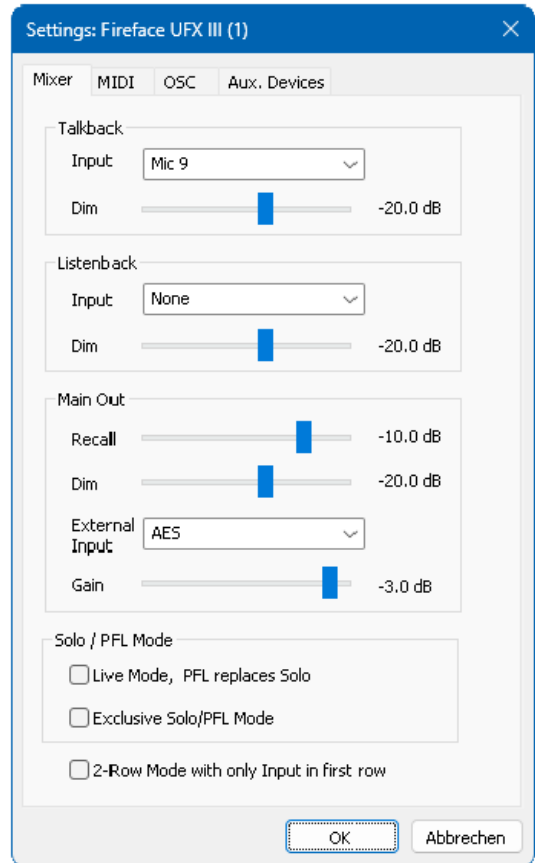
Settings: Fireface UFX III (1)

Mixer | MIDI | OSC | Aux. Devices

Talkback

Input Mic 9

Dim -20.0 dB

Listenback

Input None

Dim -20.0 dB

Main Out

Recall -10.0 dB

Dim -20.0 dB

External Input AES

Gain -3.0 dB

Solo / PFL Mode

Live Mode, PFL replaces Solo

Exclusive Solo/PFL Mode

2-Row Mode with only Input in first row

OK | Abbrechen